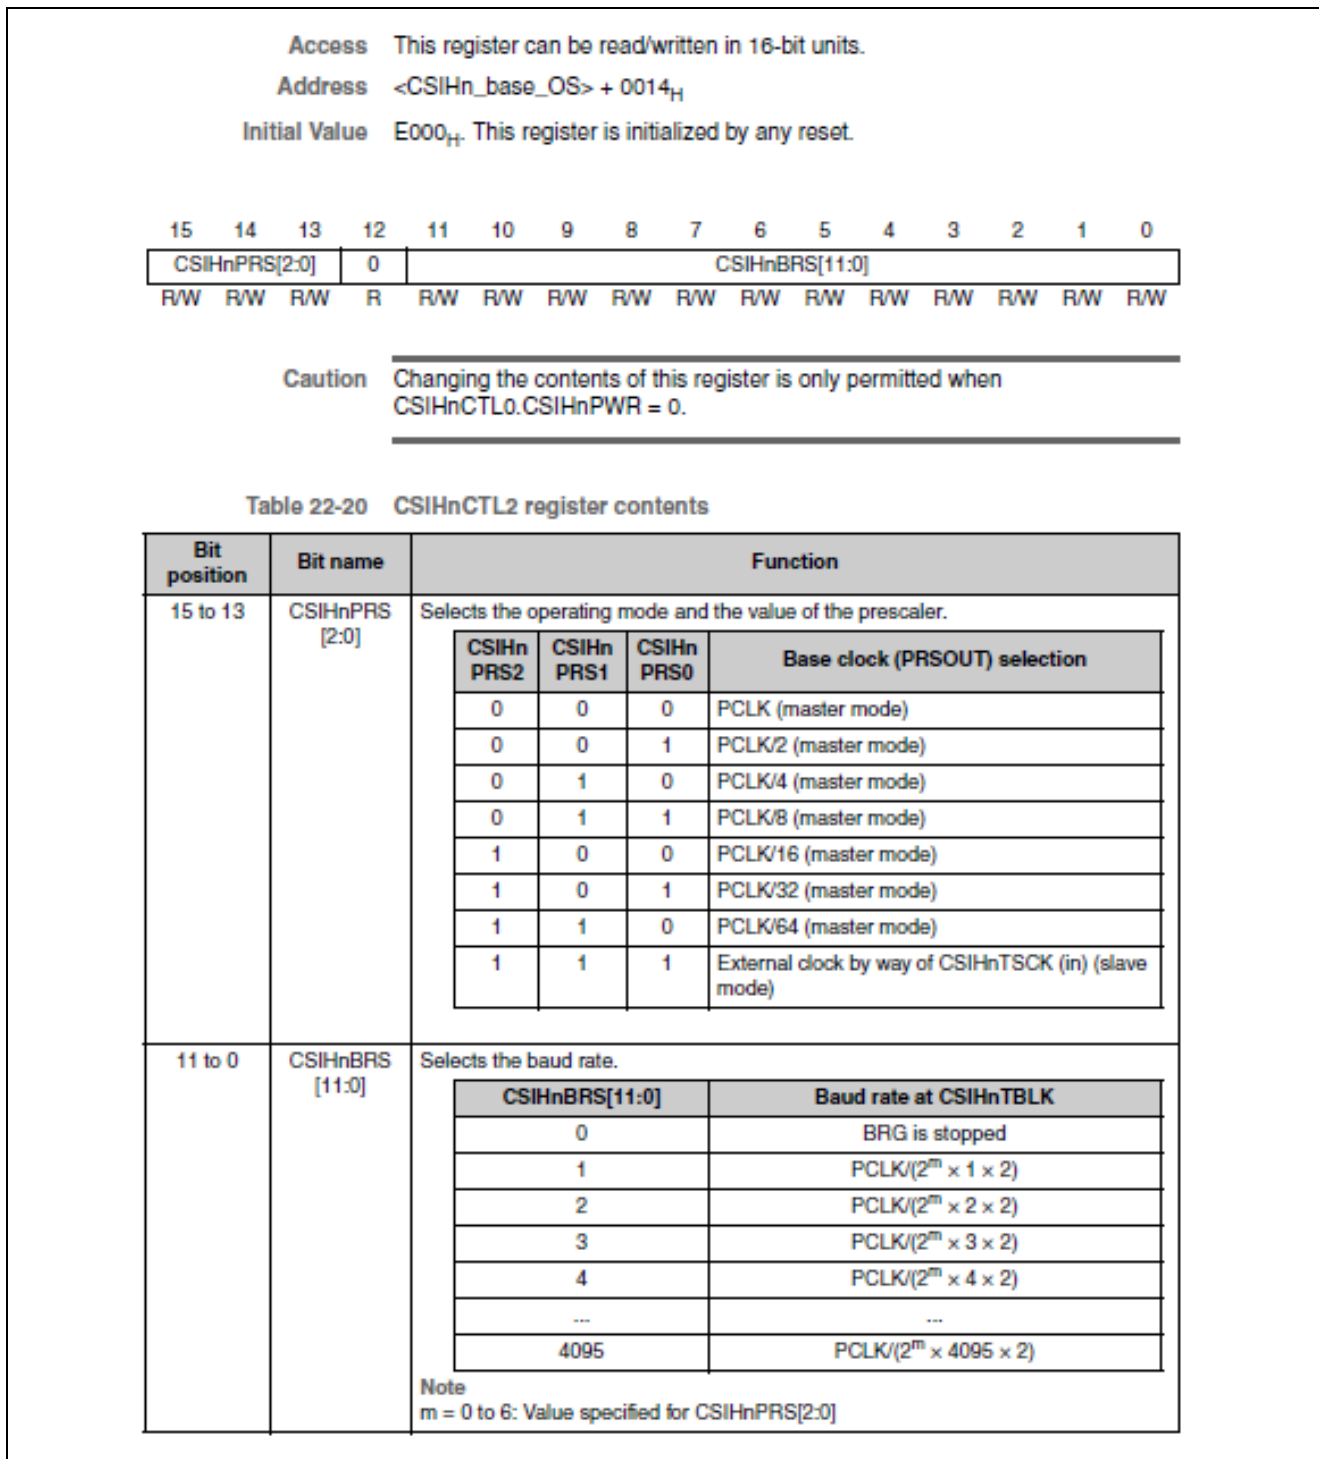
Access This register can be read/written in 16-bit units.

Address <CSIHn_base_OS> + $0014_H$

Initial Value $E000_H$. This register is initialized by any reset.

| 15 | 14 | 13 | 12 | 11 | 10 | 9 | 8 | 7 | 6 | 5 | 4 | 3 | 2 | 1 | 0 |
|---|---|---|---|---|---|---|---|---|---|---|---|---|---|---|---|
| CSIHnPRS[2:0] | | | 0 | CSIHnBRS[11:0] | | | | | | | | | | | |
| R/W | R/W | R/W | R | R/W | R/W | R/W | R/W | R/W | R/W | R/W | R/W | R/W | R/W | R/W | R/W |

Caution Changing the contents of this register is only permitted when CSIHnCTL0.CSIHnPWR = 0.

Table 22-20 CSIHnCTL2 register contents

| Bit position | Bit name | Function |
|---|---|---|
| 15 to 13 | CSIHnPRS [2:0] | Selects the operating mode and the value of the prescaler. |
| 11 to 0 | CSIHnBRS [11:0] | Selects the baud rate. |

| CSIHn PRS2 | CSIHn PRS1 | CSIHn PRS0 | Base clock (PRSOUT) selection |
|---|---|---|---|
| 0 | 0 | 0 | PCLK (master mode) |
| 0 | 0 | 1 | PCLK/2 (master mode) |
| 0 | 1 | 0 | PCLK/4 (master mode) |
| 0 | 1 | 1 | PCLK/8 (master mode) |
| 1 | 0 | 0 | PCLK/16 (master mode) |
| 1 | 0 | 1 | PCLK/32 (master mode) |
| 1 | 1 | 0 | PCLK/64 (master mode) |
| 1 | 1 | 1 | External clock by way of CSIHnTSCK (in) (slave mode) |

| CSIHnBRS[11:0] | Baud rate at CSIHnTBLK |
|---|---|
| 0 | BRG is stopped |
| 1 | PCLK/($2^m \times 1 \times 2$) |
| 2 | PCLK/($2^m \times 2 \times 2$) |
| 3 | PCLK/($2^m \times 3 \times 2$) |
| 4 | PCLK/($2^m \times 4 \times 2$) |
| ... | ... |
| 4095 | PCLK/($2^m \times 4095 \times 2$) |

Note
m = 0 to 6: Value specified for CSIHnPRS[2:0]